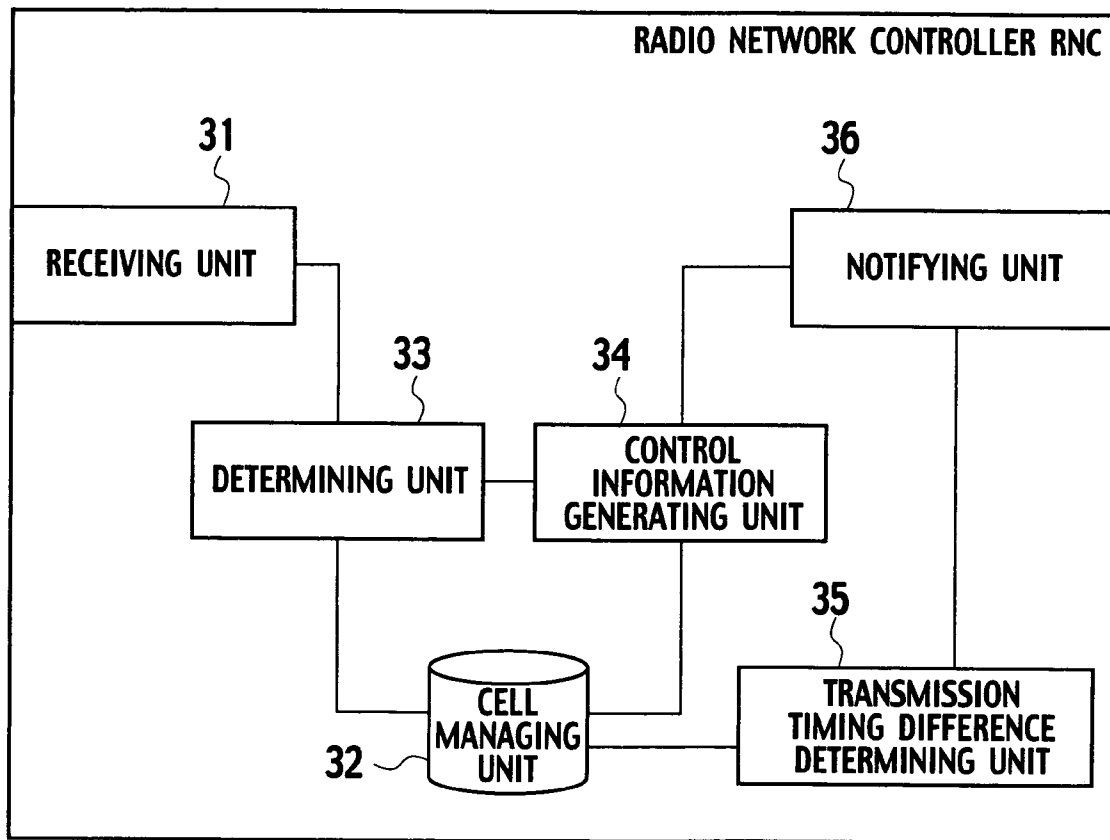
RADIO NETWORK CONTROLLER RNC

31

RECEIVING UNIT

36

NOTIFYING UNIT

33

34

DETERMINING UNIT

CONTROL INFORMATION GENERATING UNIT

35

CELL MANAGING UNIT

32

TRANSMISSION TIMING DIFFERENCE DETERMINING UNIT